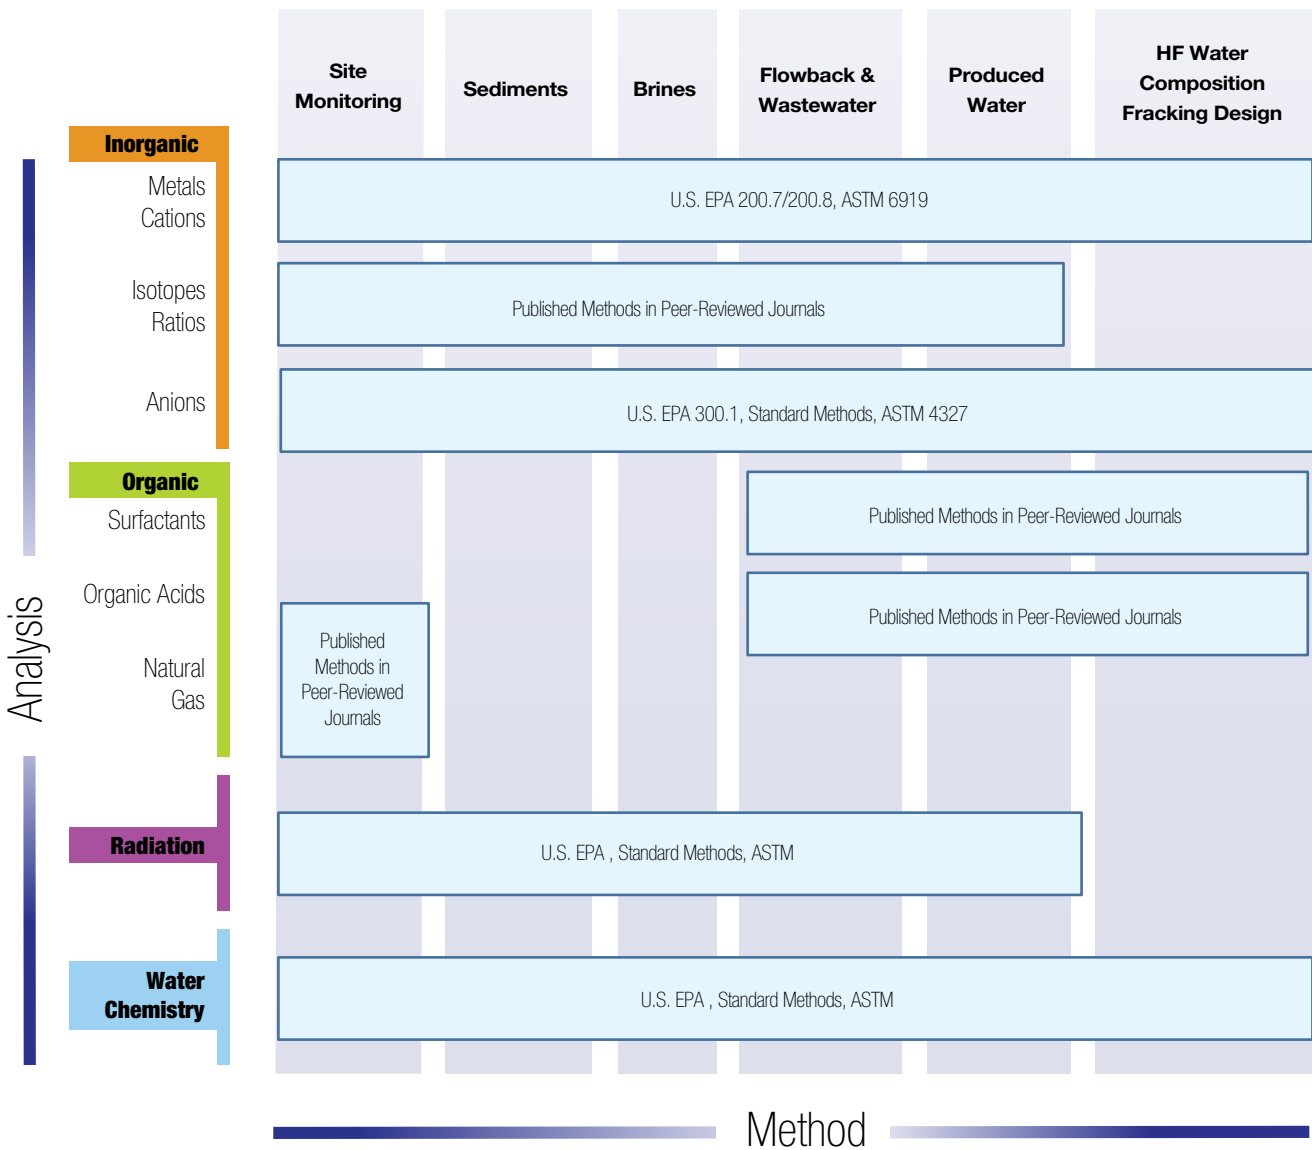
Site Monitoring

Sediments

Brines

Flowback & Wastewater

Produced Water

HF Water Composition Fracking Design

Inorganic

Metals Cations

Isotopes Ratios

Anions

Organic

Surfactants

Organic Acids

Natural Gas

Radiation

Water Chemistry

Analysis

U.S. EPA 200.7/200.8, ASTM 6919

Published Methods in Peer-Reviewed Journals

U.S. EPA 300.1, Standard Methods, ASTM 4327

Published Methods in Peer-Reviewed Journals

Published Methods in Peer-Reviewed Journals

Published Methods in Peer-Reviewed Journals

U.S. EPA , Standard Methods, ASTM

U.S. EPA , Standard Methods, ASTM

Method